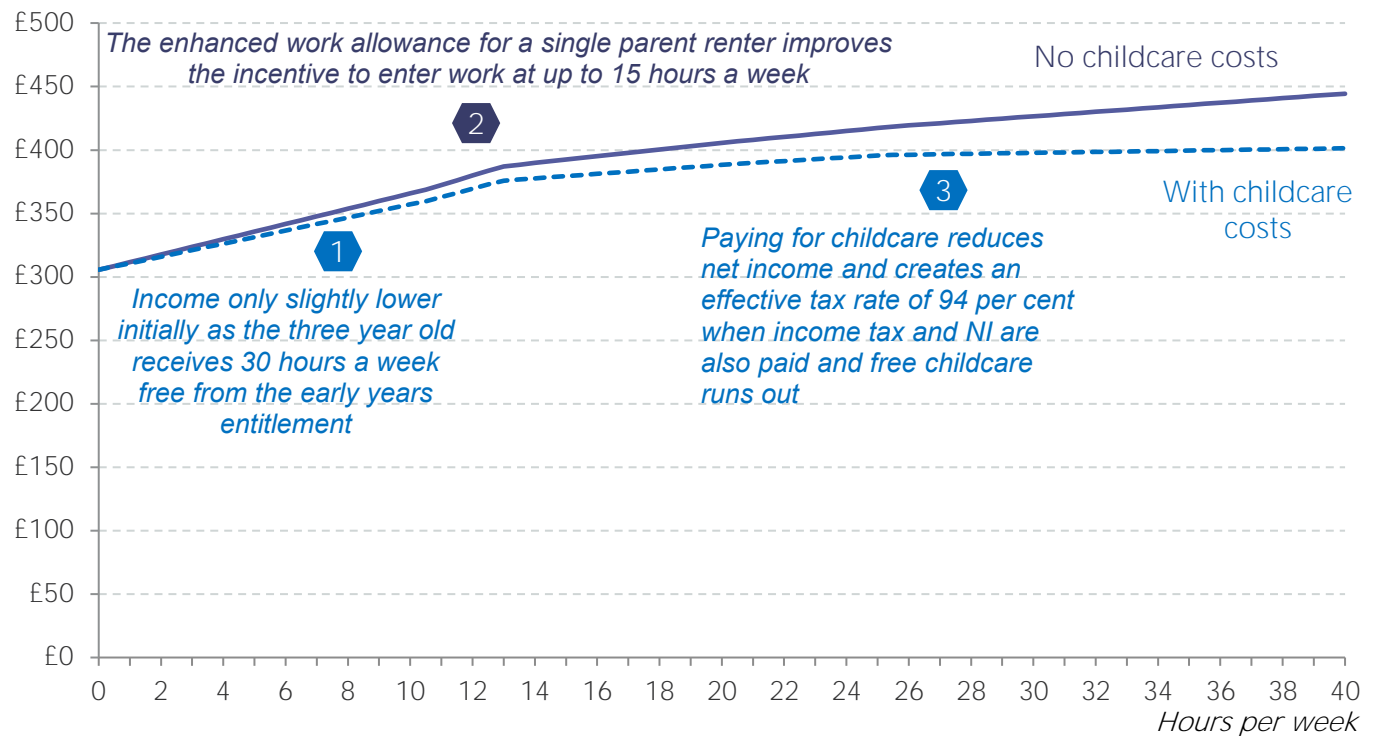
The enhanced work allowance for a single parent renter improves the incentive to enter work at up to 15 hours a week

No childcare costs

2

3

With childcare costs

1

Paying for childcare reduces net income and creates an effective tax rate of 94 per cent when income tax and NI are also paid and free childcare runs out

Income only slightly lower initially as the three year old receives 30 hours a week free from the early years entitlement

£500
£450
£400
£350
£300
£250
£200
£150
£100
£50
£0

0 2 4 6 8 10 12 14 16 18 20 22 24 26 28 30 32 34 36 38 40

Hours per week